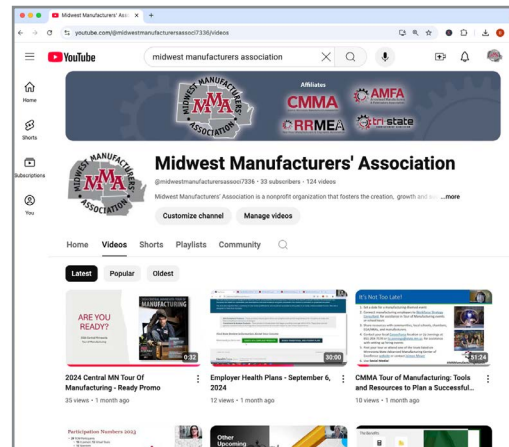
Midwest Manufacturers' Asso ×

youtube.com/@midwestmanufacturersassoci7336/videos

YouTube

midwest manufacturers association

Home

Shorts

Subscriptions

You

MIDWEST MANUFACTURERS MMA ASSOCIATION

Affiliates

CMMA

AMFA

RRMEA

tri-state

MIDWEST MANUFACTURERS MMA ASSOCIATION

Midwest Manufacturers' Association

@midwestmanufacturersassoci7336 · 33 subscribers · 124 videos

Midwest Manufacturers' Association is a nonprofit organization that fosters the creation, growth and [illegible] ...more

Customize channel

Manage videos

Home Videos Shorts Playlists Community

Latest Popular Oldest

ARE YOU READY?

MANUFACTURING

0:32

2024 Central MN Tour Of Manufacturing - Ready Promo

35 views · 1 month ago

30:00

Employer Health Plans - September 6, 2024

12 views · 1 month ago

It's Not Too Late!

51:24

CMMA Tour of Manufacturing: Tools and Resources to Plan a Successful...

10 views · 1 month ago

Participation Numbers 2023

Other Upcoming